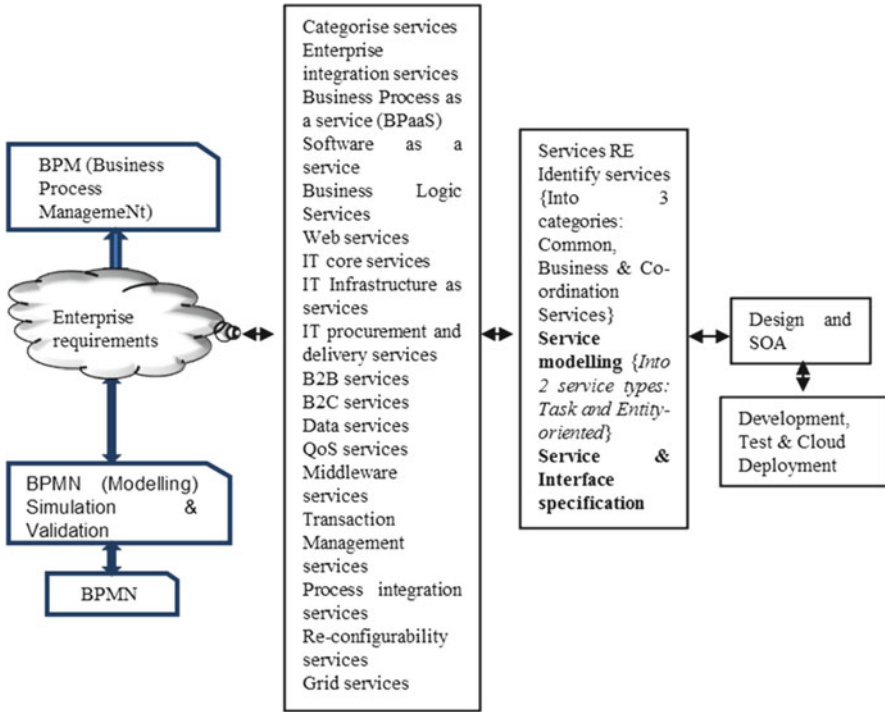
BPM (Business Process ManagemeNt)

Enterprise requirements

BPMN (Modelling) Simulation & Validation

BPMN

Categorise services
Enterprise integration services
Business Process as a service (BPaaS)
Software as a service
Business Logic Services
Web services
IT core services
IT Infrastructure as services
IT procurement and delivery services
B2B services
B2C services
Data services
QoS services
Middleware services
Transaction Management services
Process integration services
Re-configurability services
Grid services

Services RE
Identify services {Into 3 categories: Common, Business & Co-ordination Services}
**Service modelling** {*Into 2 service types: Task and Entity-oriented*}
**Service & Interface specification**

Design and SOA

Development, Test & Cloud Deployment